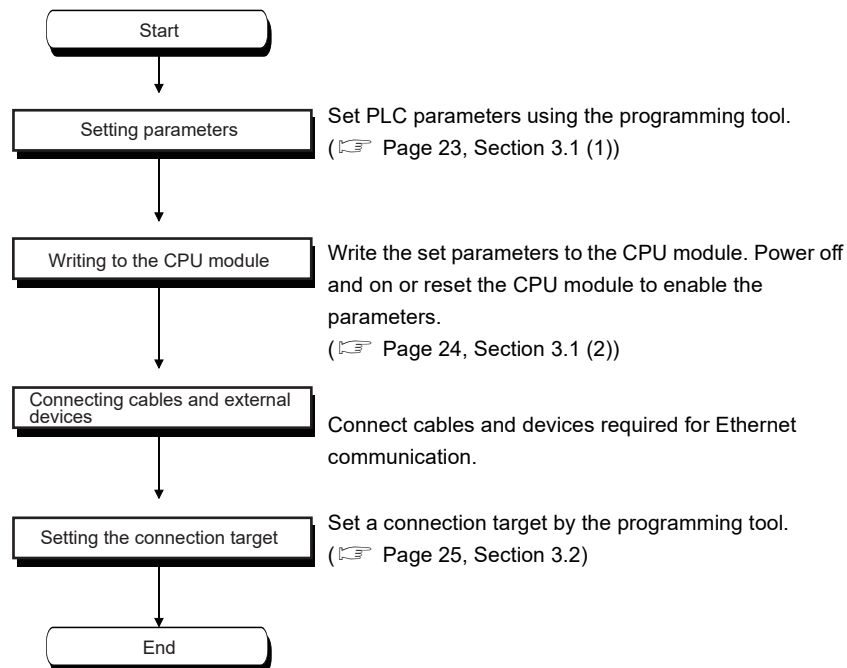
Start

Setting parameters

Set PLC parameters using the programming tool.
(☞ Page 23, Section 3.1 (1))

Writing to the CPU module

Write the set parameters to the CPU module. Power off and on or reset the CPU module to enable the parameters.
(☞ Page 24, Section 3.1 (2))

Connecting cables and external devices

Connect cables and devices required for Ethernet communication.

Setting the connection target

Set a connection target by the programming tool.
(☞ Page 25, Section 3.2)

End